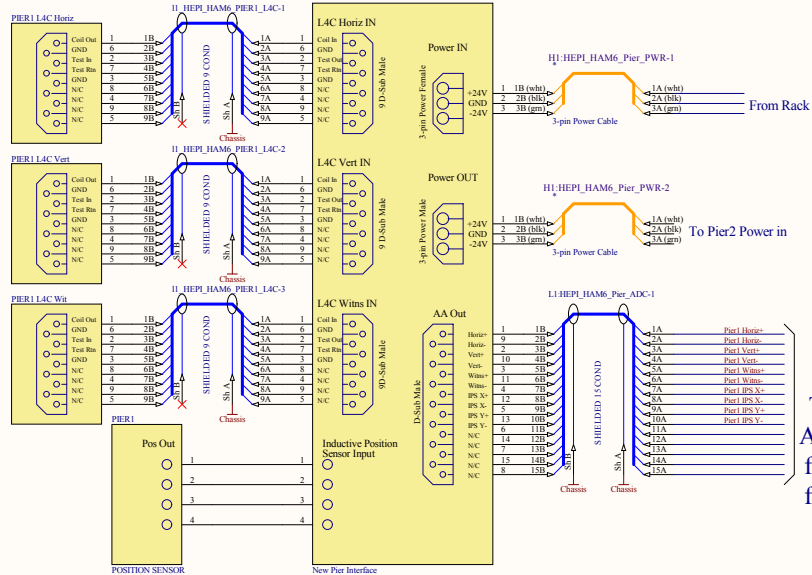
PIER1 L4C Horiz

Coil Out
GND
Test In
Test Rtn
GND
N/C
N/C
N/C
N/C

1 1B
6 2B
2 3B
7 4B
3 5B
8 6B
4 7B
9 8B
5 9B

I1_HEPI_HAM6_PIER1_L4C-1

SHIELDED 9 COND

Sh H
Sh A
Chassis

1A 1
2A 6
3A 2
4A 7
5A 3
6A 8
7A 4
8A 9
9A 5

L4C Horiz IN

Coil In
GND
Test Out
Test Rtn
GND
N/C
N/C
N/C
N/C

9 D-Sub Male

Power IN

3-pin Power Female

+24V
GND
-24V

1 1B (wht)
2 2B (blk)
3 3B (grn)

H1:HEPI_HAM6_Pier_PWR-1

3-pin Power Cable

1A (wht)
2A (blk)
3A (grn)

From Rack

PIER1 L4C Vert

Coil Out
GND
Test In
Test Rtn
GND
N/C
N/C
N/C
N/C

1 1B
6 2B
2 3B
7 4B
3 5B
8 6B
4 7B
9 8B
5 9B

I1_HEPI_HAM6_PIER1_L4C-2

SHIELDED 9 COND

Sh H
Sh A
Chassis

1A 1
2A 6
3A 2
4A 7
5A 3
6A 8
7A 4
8A 9
9A 5

L4C Vert IN

Coil In
GND
Test Out
Test Rtn
GND
N/C
N/C
N/C
N/C

9 D-Sub Male

Power OUT

3-pin Power Male

+24V
GND
-24V

1 1B (wht)
2 2B (blk)
3 3B (grn)

H1:HEPI_HAM6_Pier_PWR-2

3-pin Power Cable

1A (wht)
2A (blk)
3A (grn)

To Pier2 Power in

PIER1 L4C Wit

Coil Out
GND
Test In
Test Rtn
GND
N/C
N/C
N/C
N/C

1 1B
6 2B
2 3B
7 4B
3 5B
8 6B
4 7B
9 8B
5 9B

I1_HEPI_HAM6_PIER1_L4C-3

SHIELDED 9 COND

Sh H
Sh A
Chassis

1A 1
2A 6
3A 2
4A 7
5A 3
6A 8
7A 4
8A 9
9A 5

L4C Witns IN

Coil In
GND
Test Out
Test Rtn
GND
N/C
N/C
N/C
N/C

9D-Sub Male

AA Out

D-Sub Male

Horiz+ 1 1B
Horiz- 9 2B
Vert+ 2 3B
Vert- 10 4B
Witns+ 3 5B
Witns- 11 6B
IPS X+ 4 7B
IPS X- 12 8B
IPS Y+ 5 9B
IPS Y- 13 10B
N/C 6 11B
N/C 14 12B
N/C 7 13B
N/C 15 14B
N/C 8 15B

L1:HEPI_HAM6_Pier_ADC-1

SHIELDED 15 COND

Sh H
Sh A
Chassis
Chassis

1A Pier1 Horiz+
2A Pier1 Horiz-
3A Pier1 Vert+
4A Pier1 Vert-
5A Pier1 Witns+
6A Pier1 Witns-
7A Pier1 IPS X+
8A Pier1 IPS X-
9A Pier1 IPS Y+
10A Pier1 IPS Y-
11A
12A
13A
14A
15A

T
A
f
f

PIER1

Pos Out

1 1
2 2
3 3
4 4

Inductive Position Sensor Input

POSITION SENSOR

New Pier Interface